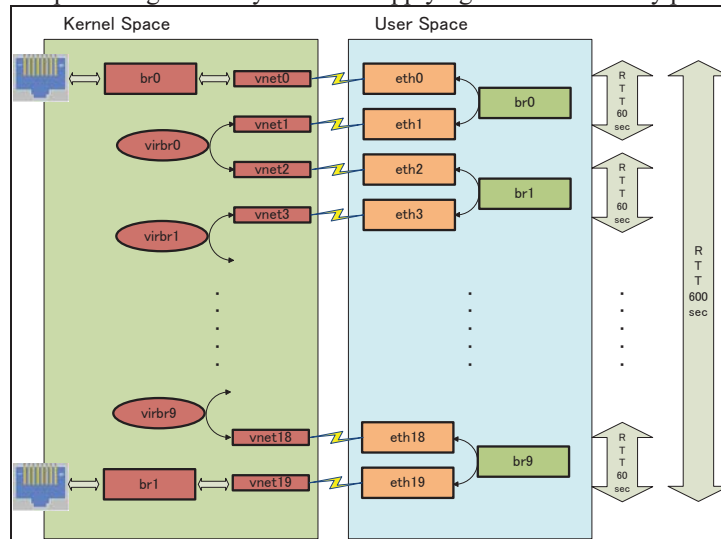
Kernel Space

User Space

br0

vnet0

eth0

br0

R T T 60 sec

vnet1

eth1

virbr0

vnet2

eth2

br1

R T T 60 sec

vnet3

eth3

virbr1

R T T 600 sec

virbr9

vnet18

eth18

br9

R T T 60 sec

br1

vnet19

eth19